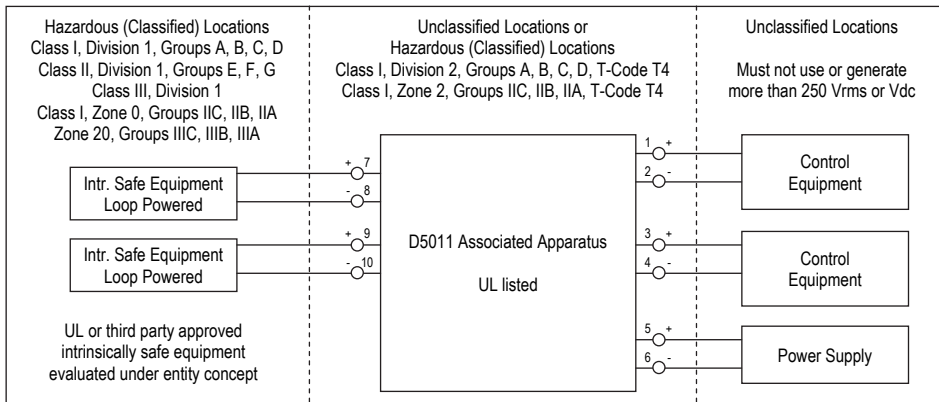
Hazardous (Classified) Locations
Class I, Division 1, Groups A, B, C, D
Class II, Division 1, Groups E, F, G
Class III, Division 1
Class I, Zone 0, Groups IIC, IIB, IIA
Zone 20, Groups IIIC, IIIB, IIIA

Intr. Safe Equipment
Loop Powered

Intr. Safe Equipment
Loop Powered

UL or third party approved
intrinsically safe equipment
evaluated under entity concept

Unclassified Locations or
Hazardous (Classified) Locations
Class I, Division 2, Groups A, B, C, D, T-Code T4
Class I, Zone 2, Groups IIC, IIB, IIA, T-Code T4

+ 7
- 8
+ 9
- 10

D5011 Associated Apparatus

UL listed

1 +
2 -
3 +
4 -
5 +
6 -

Unclassified Locations

Must not use or generate
more than 250 Vrms or Vdc

Control
Equipment

Control
Equipment

Power Supply